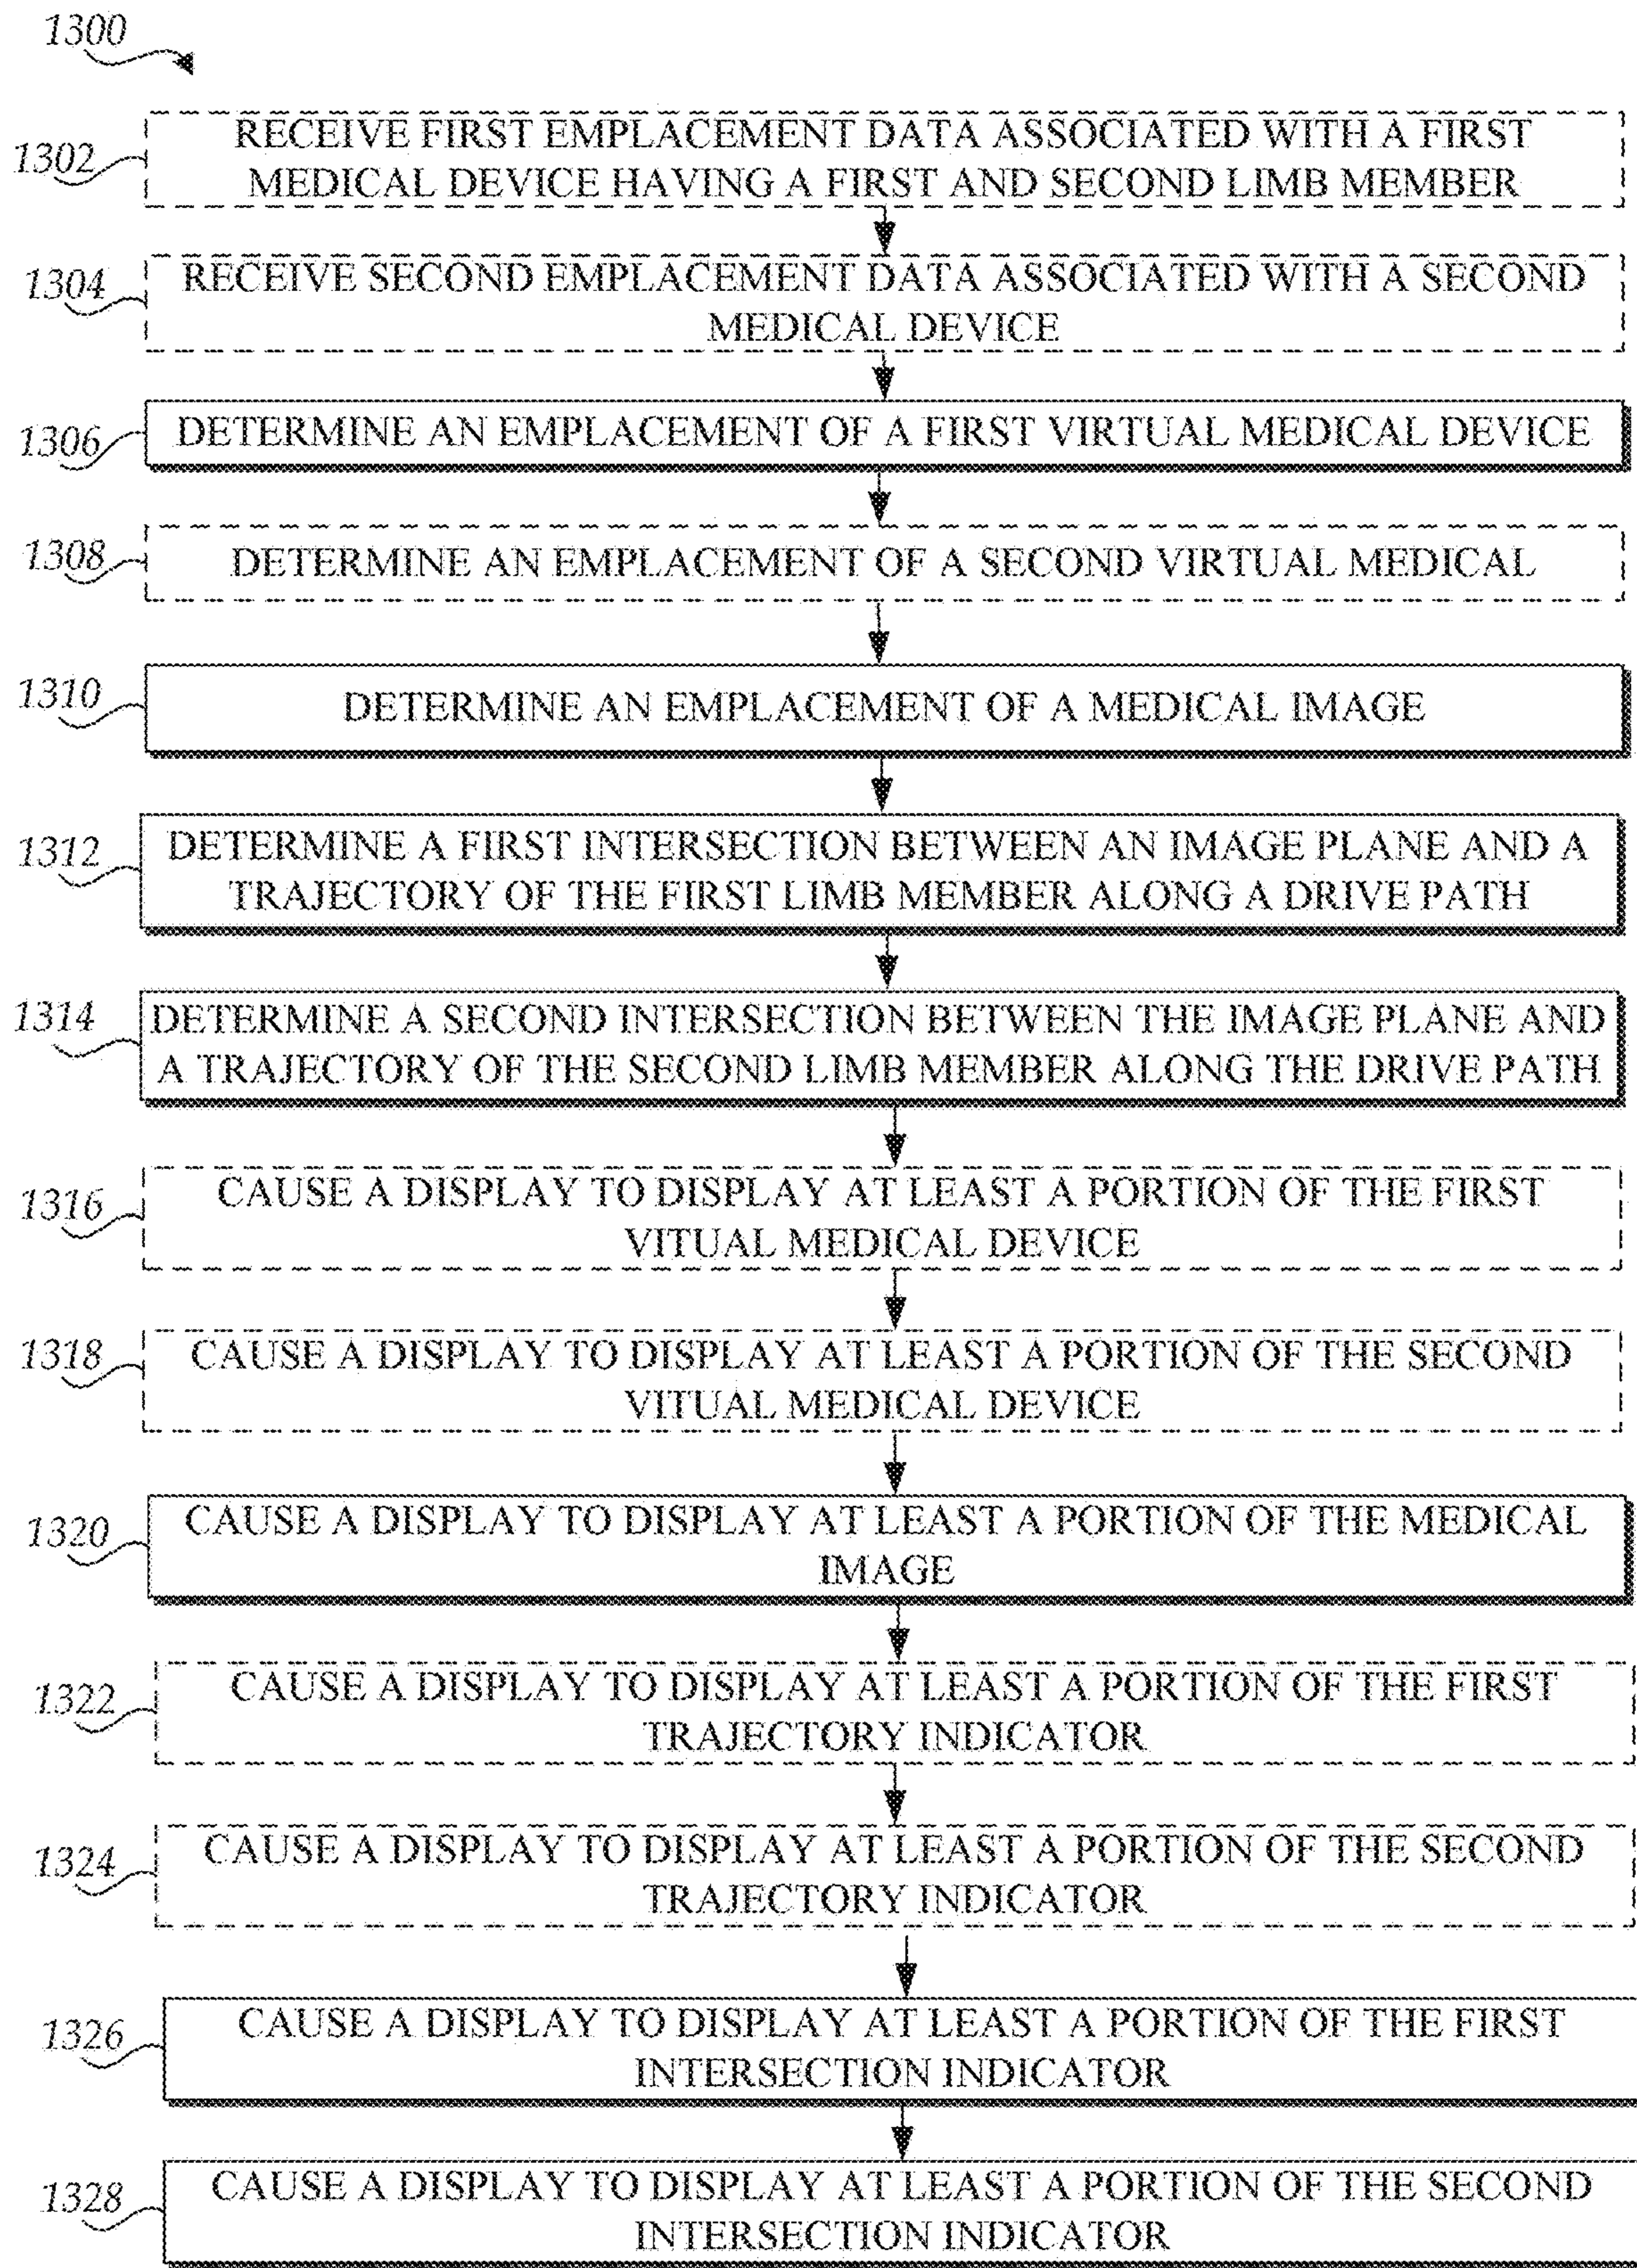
1300

1302 RECEIVE FIRST EMPLACEMENT DATA ASSOCIATED WITH A FIRST MEDICAL DEVICE HAVING A FIRST AND SECOND LIMB MEMBER

1304 RECEIVE SECOND EMPLACEMENT DATA ASSOCIATED WITH A SECOND MEDICAL DEVICE

1306 DETERMINE AN EMPLACEMENT OF A FIRST VIRTUAL MEDICAL DEVICE

1308 DETERMINE AN EMPLACEMENT OF A SECOND VIRTUAL MEDICAL

1310 DETERMINE AN EMPLACEMENT OF A MEDICAL IMAGE

1312 DETERMINE A FIRST INTERSECTION BETWEEN AN IMAGE PLANE AND A TRAJECTORY OF THE FIRST LIMB MEMBER ALONG A DRIVE PATH

1314 DETERMINE A SECOND INTERSECTION BETWEEN THE IMAGE PLANE AND A TRAJECTORY OF THE SECOND LIMB MEMBER ALONG THE DRIVE PATH

1316 CAUSE A DISPLAY TO DISPLAY AT LEAST A PORTION OF THE FIRST VITUAL MEDICAL DEVICE

1318 CAUSE A DISPLAY TO DISPLAY AT LEAST A PORTION OF THE SECOND VITUAL MEDICAL DEVICE

1320 CAUSE A DISPLAY TO DISPLAY AT LEAST A PORTION OF THE MEDICAL IMAGE

1322 CAUSE A DISPLAY TO DISPLAY AT LEAST A PORTION OF THE FIRST TRAJECTORY INDICATOR

1324 CAUSE A DISPLAY TO DISPLAY AT LEAST A PORTION OF THE SECOND TRAJECTORY INDICATOR

1326 CAUSE A DISPLAY TO DISPLAY AT LEAST A PORTION OF THE FIRST INTERSECTION INDICATOR

1328 CAUSE A DISPLAY TO DISPLAY AT LEAST A PORTION OF THE SECOND INTERSECTION INDICATOR